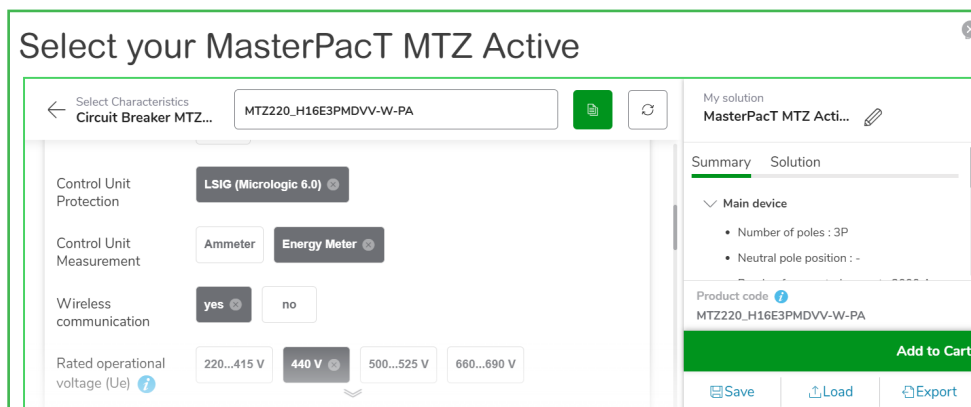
Select your MasterPacT MTZ Active

Select Characteristics
Circuit Breaker MTZ...

MTZ220_H16E3PMDVV-W-PA

My solution
MasterPacT MTZ Acti...

Control Unit Protection

LSIG (Micrologic 6.0)

Control Unit Measurement

Ammeter

Energy Meter

Wireless communication

yes

no

Rated operational voltage (Ue)

220...415 V

440 V

500...525 V

660...690 V

Summary

Solution

Main device

• Number of poles : 3P

• Neutral pole position : -

Product code

MTZ220_H16E3PMDVV-W-PA

Add to Cart

Save

Load

Export